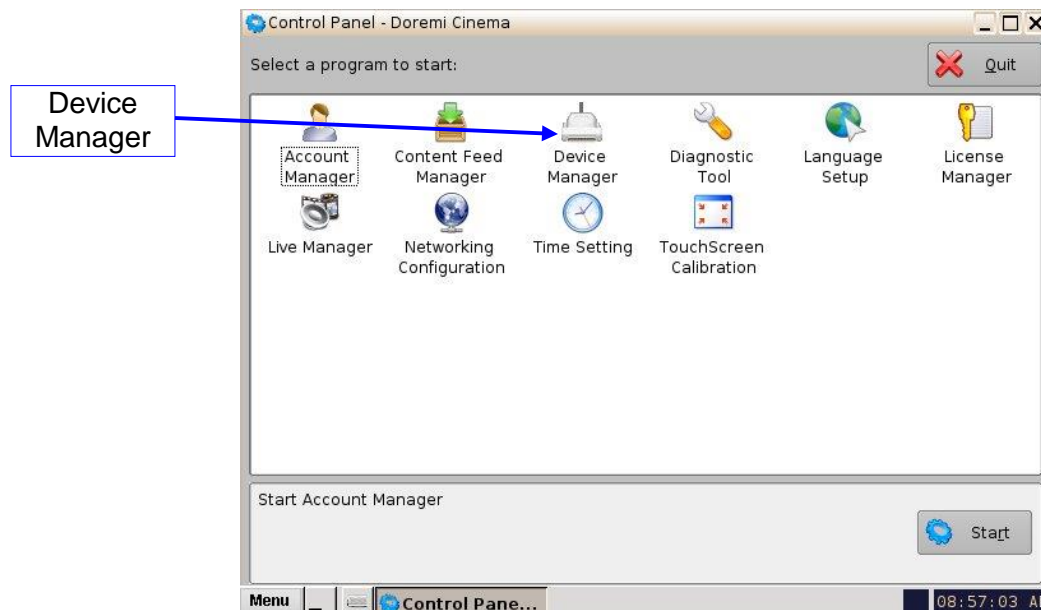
Device Manager

Control Panel - Doremi Cinema

Select a program to start:

Quit

Account Manager

Content Feed Manager

Device Manager

Diagnostic Tool

Language Setup

License Manager

Live Manager

Networking Configuration

Time Setting

TouchScreen Calibration

Start Account Manager

Start

Menu

Control Pane...

08:57:03 A